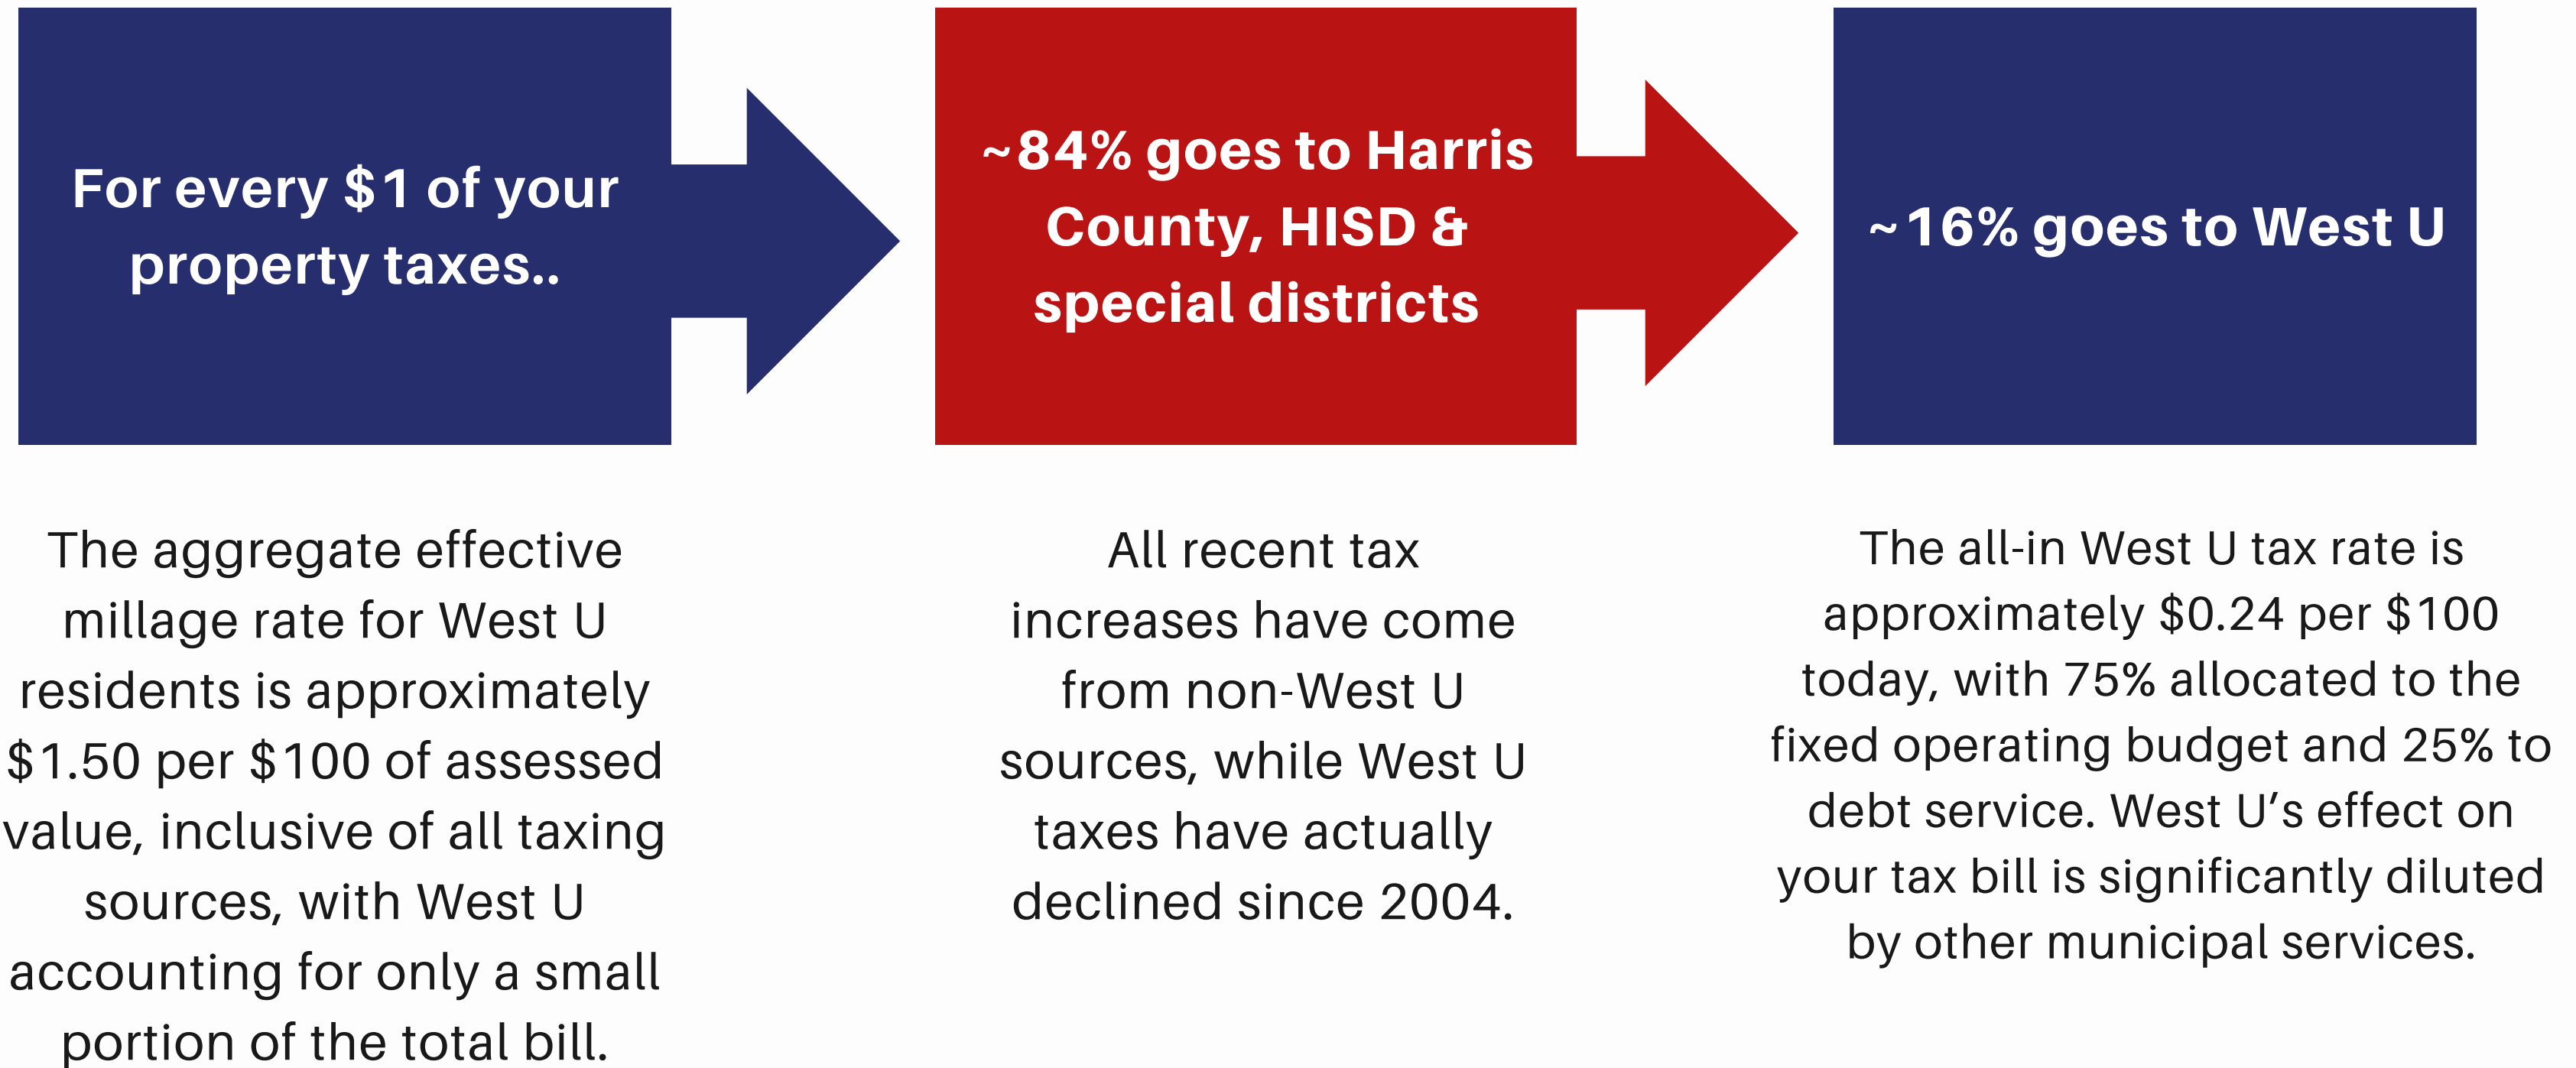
For every \$1 of your property taxes..

~84% goes to Harris County, HISD & special districts

~16% goes to West U

The aggregate effective millage rate for West U residents is approximately \$1.50 per \$100 of assessed value, inclusive of all taxing sources, with West U accounting for only a small portion of the total bill.

All recent tax increases have come from non-West U sources, while West U taxes have actually declined since 2004.

The all-in West U tax rate is approximately \$0.24 per \$100 today, with 75% allocated to the fixed operating budget and 25% to debt service. West U’s effect on your tax bill is significantly diluted by other municipal services.